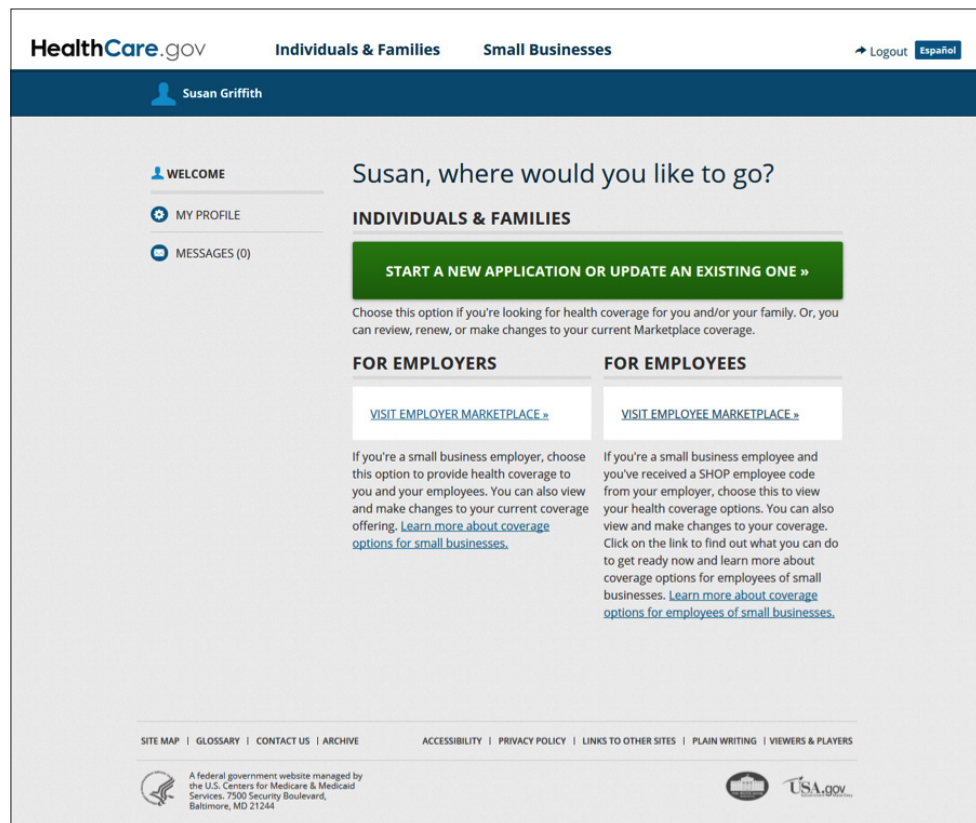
HealthCare.gov Individuals & Families Small Businesses Logout Español

Susan Griffith

WELCOME

MY PROFILE

MESSAGES (0)

Susan, where would you like to go?

INDIVIDUALS & FAMILIES

START A NEW APPLICATION OR UPDATE AN EXISTING ONE »

Choose this option if you're looking for health coverage for you and/or your family. Or, you can review, renew, or make changes to your current Marketplace coverage.

FOR EMPLOYERS

VISIT EMPLOYER MARKETPLACE »

If you're a small business employer, choose this option to provide health coverage to you and your employees. You can also view and make changes to your current coverage offering. Learn more about coverage options for small businesses.

FOR EMPLOYEES

VISIT EMPLOYEE MARKETPLACE »

If you're a small business employee and you've received a SHOP employee code from your employer, choose this to view your health coverage options. You can also view and make changes to your coverage. Click on the link to find out what you can do to get ready now and learn more about coverage options for employees of small businesses. Learn more about coverage options for employees of small businesses.

SITE MAP | GLOSSARY | CONTACT US | ARCHIVE ACCESSIBILITY | PRIVACY POLICY | LINKS TO OTHER SITES | PLAIN WRITING | VIEWERS & PLAYERS

A federal government website managed by the U.S. Centers for Medicare & Medicaid Services. 7500 Security Boulevard, Baltimore, MD 21244

USA.gov